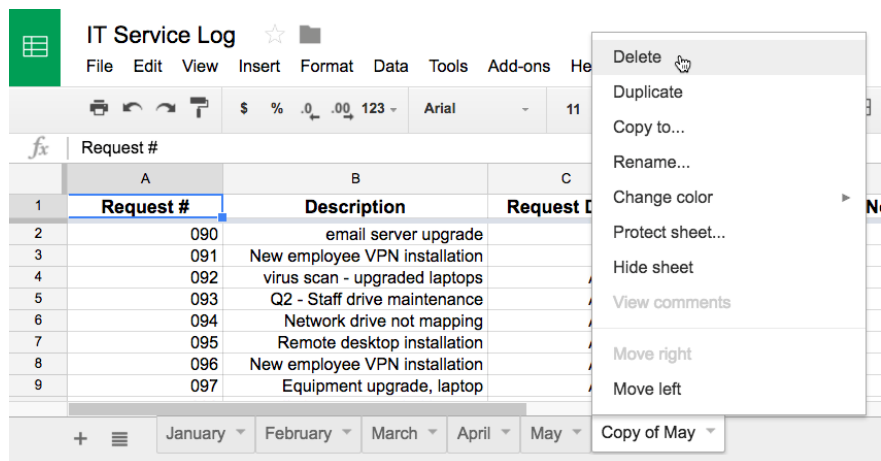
IT Service Log

File Edit View Insert Format Data Tools Add-ons He

$ % .0 .00 123 Arial 11

fx Request #

| | A | B | C |
|---|---|---|---|
| 1 | Request # | Description | Request D |
| 2 | 090 | email server upgrade | |
| 3 | 091 | New employee VPN installation | |
| 4 | 092 | virus scan - upgraded laptops | |
| 5 | 093 | Q2 - Staff drive maintenance | |
| 6 | 094 | Network drive not mapping | |
| 7 | 095 | Remote desktop installation | |
| 8 | 096 | New employee VPN installation | |
| 9 | 097 | Equipment upgrade, laptop | |

Delete
Duplicate
Copy to...
Rename...
Change color
Protect sheet...
Hide sheet
View comments
Move right
Move left

+ January February March April May Copy of May